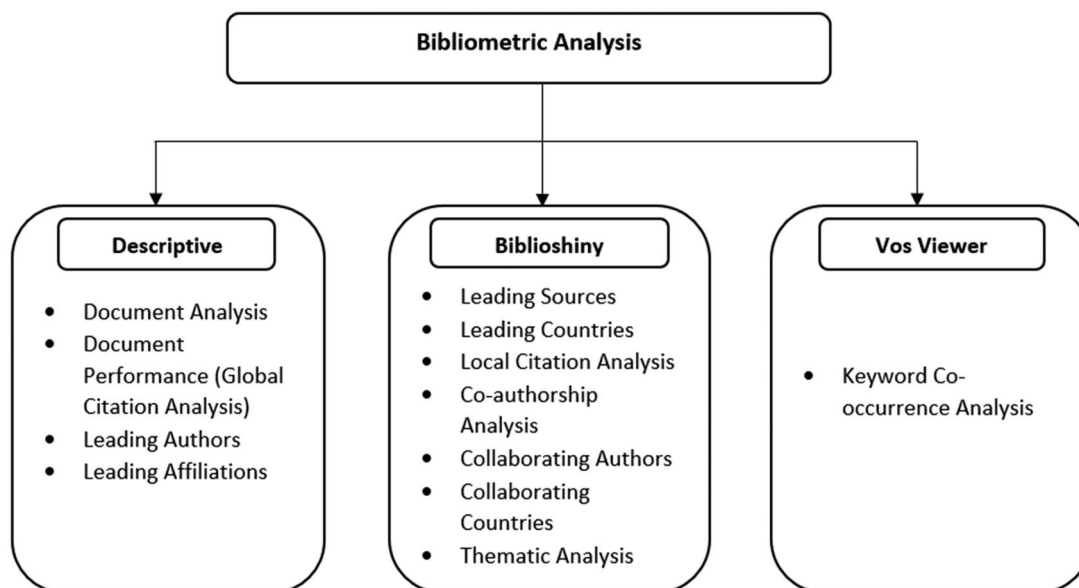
Bibliometric Analysis

Descriptive

- Document Analysis
- Document Performance (Global Citation Analysis)
- Leading Authors
- Leading Affiliations

Biblioshiny

- Leading Sources
- Leading Countries
- Local Citation Analysis
- Co-authorship Analysis
- Collaborating Authors
- Collaborating Countries
- Thematic Analysis

Vos Viewer

- Keyword Co-occurrence Analysis